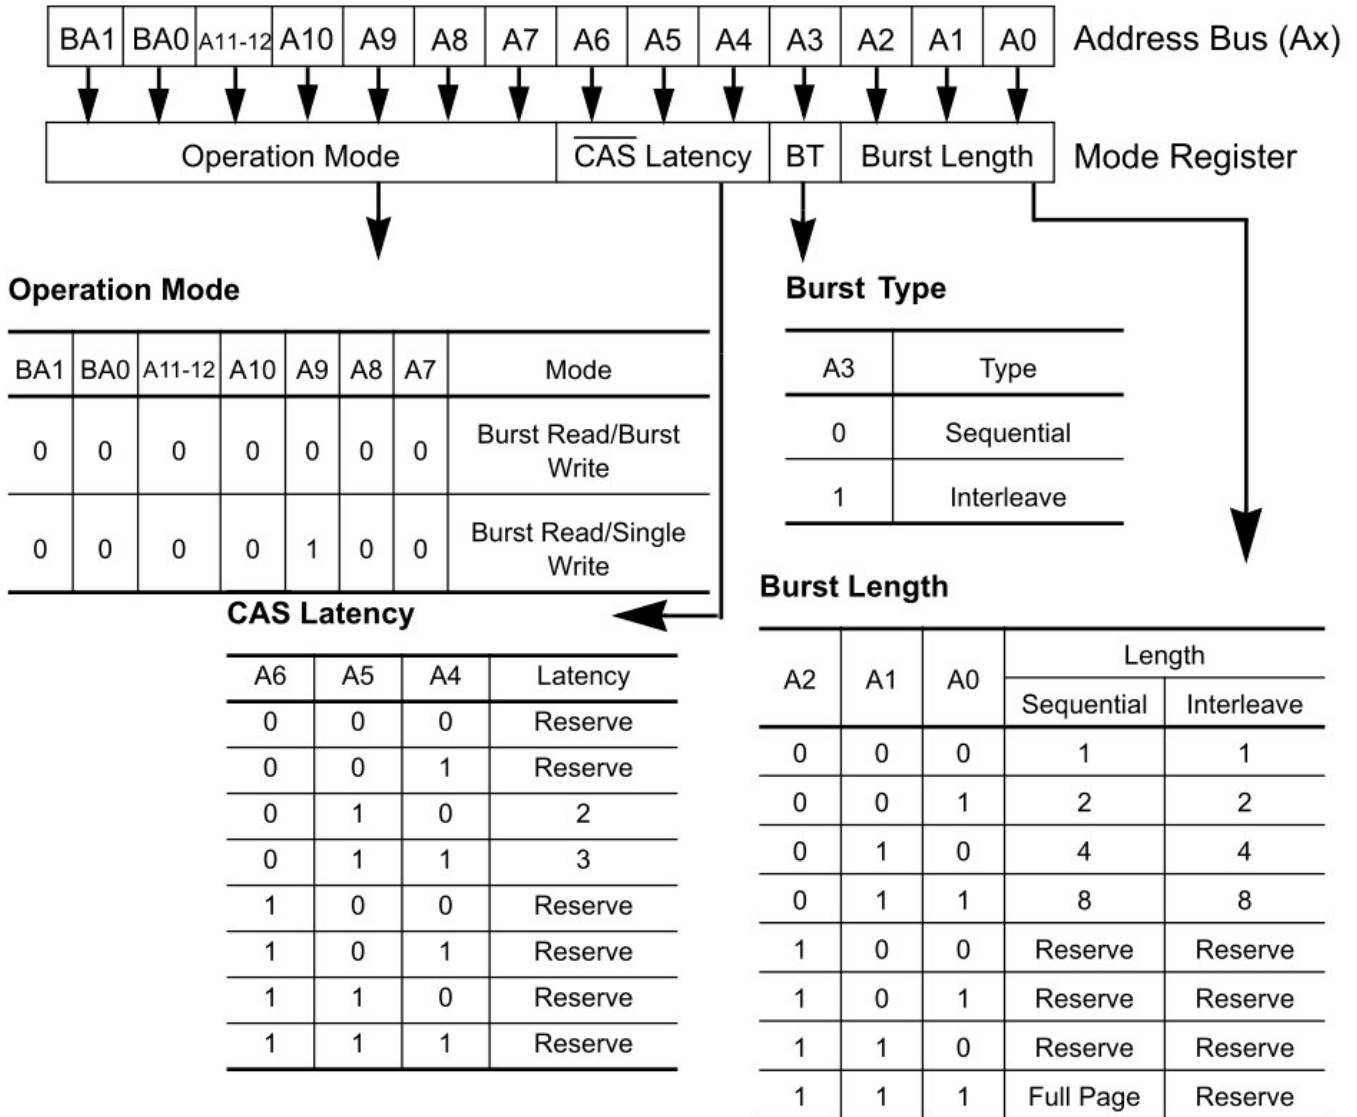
| BA1 | BA0 | A11-12 | A10 | A9 | A8 | A7 | A6 | A5 | A4 | A3 | A2 | A1 | A0 |
|---|---|---|---|---|---|---|---|---|---|---|---|---|---|

Address Bus (Ax)

| Operation Mode | $\overline{CAS}$ Latency | BT | Burst Length |
|---|---|---|---|

Mode Register

Operation Mode

| BA1 | BA0 | A11-12 | A10 | A9 | A8 | A7 | Mode |
|---|---|---|---|---|---|---|---|
| 0 | 0 | 0 | 0 | 0 | 0 | 0 | Burst Read/Burst Write |
| 0 | 0 | 0 | 0 | 1 | 0 | 0 | Burst Read/Single Write |

Burst Type

| A3 | Type |
|---|---|
| 0 | Sequential |
| 1 | Interleave |

CAS Latency

| A6 | A5 | A4 | Latency |
|---|---|---|---|
| 0 | 0 | 0 | Reserve |
| 0 | 0 | 1 | Reserve |
| 0 | 1 | 0 | 2 |
| 0 | 1 | 1 | 3 |
| 1 | 0 | 0 | Reserve |
| 1 | 0 | 1 | Reserve |
| 1 | 1 | 0 | Reserve |
| 1 | 1 | 1 | Reserve |

Burst Length

| A2 | A1 | A0 | Length Sequential | Length Interleave |
|---|---|---|---|---|
| 0 | 0 | 0 | 1 | 1 |
| 0 | 0 | 1 | 2 | 2 |
| 0 | 1 | 0 | 4 | 4 |
| 0 | 1 | 1 | 8 | 8 |
| 1 | 0 | 0 | Reserve | Reserve |
| 1 | 0 | 1 | Reserve | Reserve |
| 1 | 1 | 0 | Reserve | Reserve |
| 1 | 1 | 1 | Full Page | Reserve |